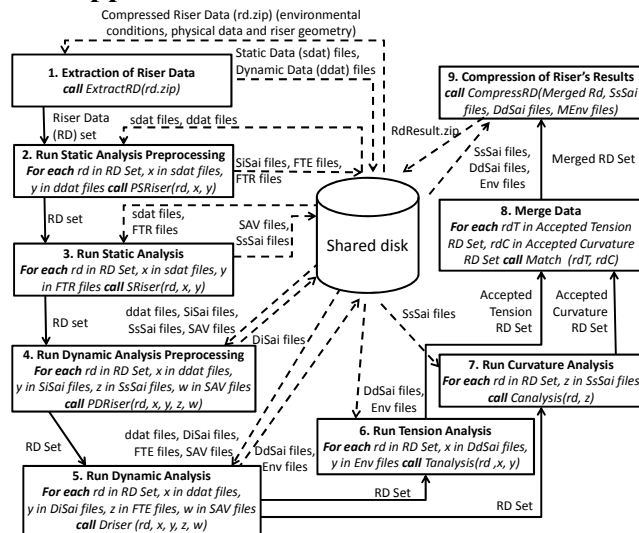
Compressed Riser Data (rd.zip) (environmental conditions, physical data and riser geometry)

1. Extraction of Riser Data
call ExtractRD(rd.zip)

Static Data (sdat) files, Dynamic Data (ddat) files

Riser Data (RD) set

sdat files, ddat files

2. Run Static Analysis Preprocessing
For each rd in RD Set, x in sdat files, y in ddat files call PSRiser(rd, x, y)

SiSai files, FTE files, FTR files

RD set

sdat files, FTR files

SAV files, SsSai files

Shared disk

3. Run Static Analysis
For each rd in RD Set, x in sdat files, y in FTR files call SRiser(rd, x, y)

RD set

ddat files, SiSai files, SsSai files, SAV files

DiSai files

4. Run Dynamic Analysis Preprocessing
For each rd in RD Set, x in ddat files, y in SiSai files, z in SsSai files, w in SAV files call PDRiser(rd, x, y, z, w)

RD Set

ddat files, DiSai files, FTE files, SAV files

DdSai files, Env files

5. Run Dynamic Analysis
For each rd in RD Set, x in ddat files, y in DiSai files, z in FTE files, w in SAV files call Driser (rd, x, y, z, w)

9. Compression of Riser's Results
call CompressRD(Merged Rd, SsSai files, DdSai files, MEnv files)

RdResult.zip

SsSai files, DdSai files, Env files

Merged RD Set

8. Merge Data
For each rdT in Accepted Tension RD Set, rdC in Accepted Curvature RD Set call Match (rdT, rdC)

SsSai files

Accepted Tension RD Set

Accepted Curvature RD Set

7. Run Curvature Analysis
For each rd in RD Set, z in SsSai files call Canalysis(rd, z)

DdSai files, Env files

6. Run Tension Analysis
For each rd in RD Set, x in DdSai files, y in Env files call Tanalysis(rd ,x, y)

RD Set

RD Set